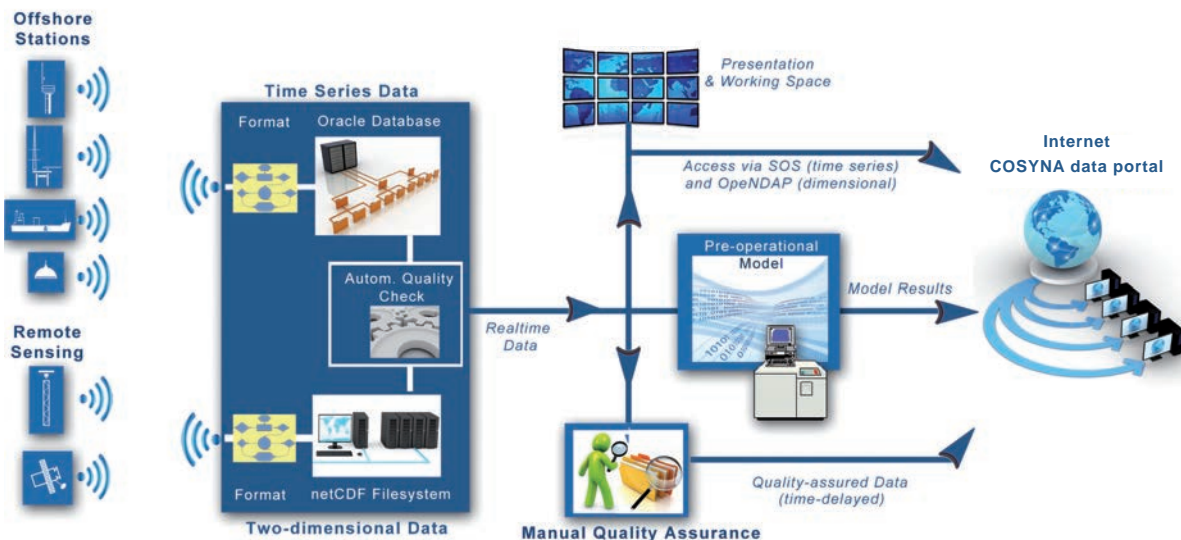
Offshore Stations

Remote Sensing

Time Series Data

Format

Oracle Database

Autom. Quality Check

Format

netCDF Filesystem

Two-dimensional Data

Realtime Data

Presentation & Working Space

Access via SOS (time series) and OpeNDAP (dimensional)

Pre-operational Model

Model Results

Manual Quality Assurance

Quality-assured Data (time-delayed)

Internet
COSYNA data portal